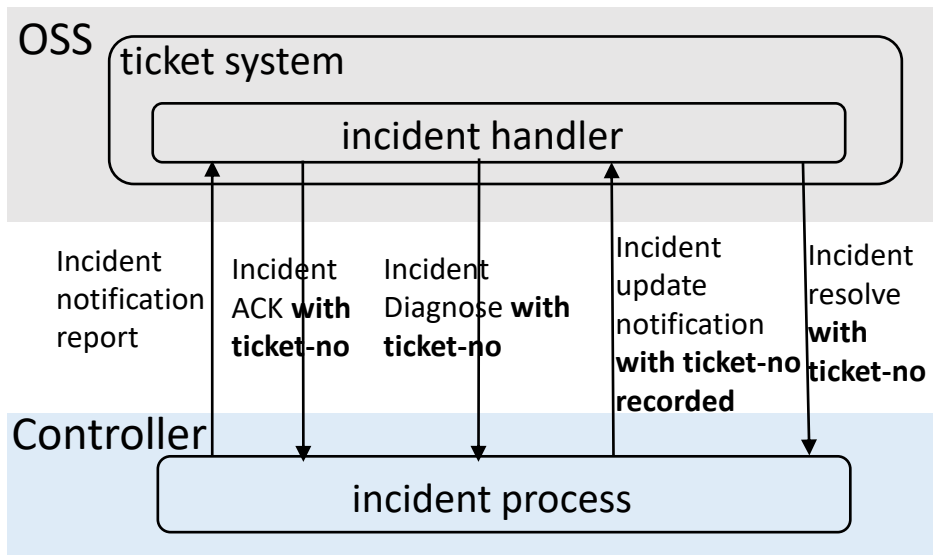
OSS

ticket system

incident handler

Incident notification report

Incident ACK **with ticket-no**

Incident Diagnose **with ticket-no**

Incident update notification **with ticket-no recorded**

Incident resolve **with ticket-no**

Controller

incident process